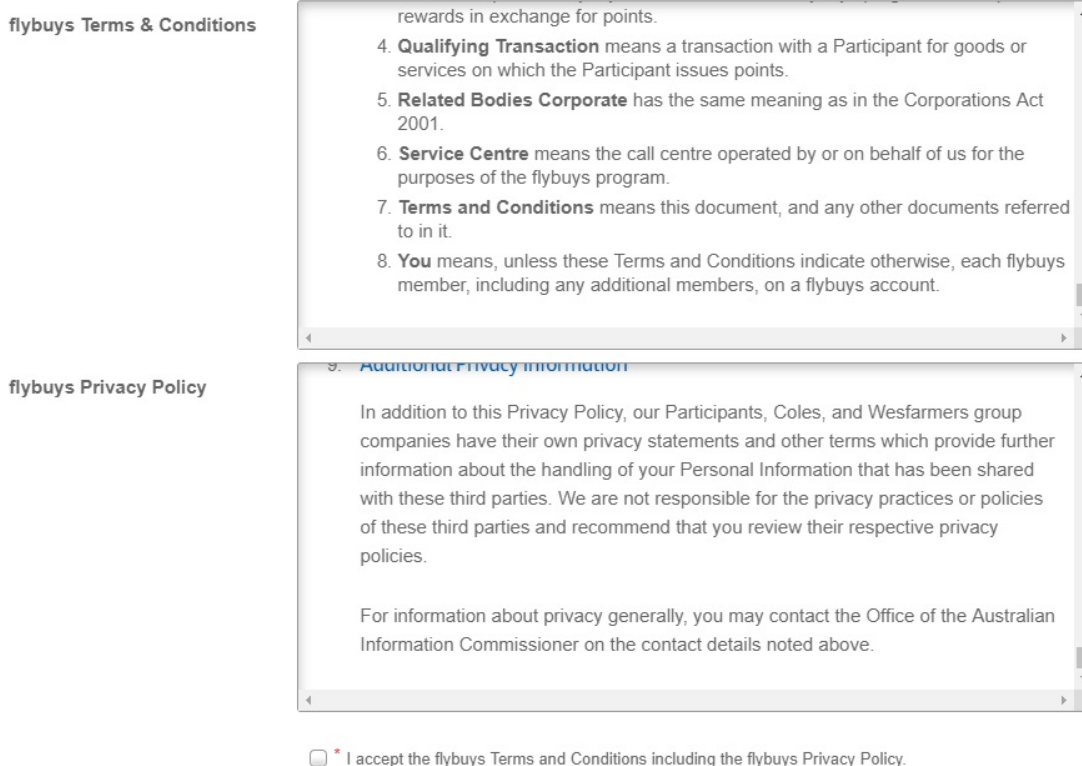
flybuys Terms & Conditions

rewards in exchange for points.

4. Qualifying Transaction means a transaction with a Participant for goods or services on which the Participant issues points.

5. Related Bodies Corporate has the same meaning as in the Corporations Act 2001.

6. Service Centre means the call centre operated by or on behalf of us for the purposes of the flybuys program.

7. Terms and Conditions means this document, and any other documents referred to in it.

8. You means, unless these Terms and Conditions indicate otherwise, each flybuys member, including any additional members, on a flybuys account.

flybuys Privacy Policy

9. Additional Privacy Information

In addition to this Privacy Policy, our Participants, Coles, and Wesfarmers group companies have their own privacy statements and other terms which provide further information about the handling of your Personal Information that has been shared with these third parties. We are not responsible for the privacy practices or policies of these third parties and recommend that you review their respective privacy policies.

For information about privacy generally, you may contact the Office of the Australian Information Commissioner on the contact details noted above.

* I accept the flybuys Terms and Conditions including the flybuys Privacy Policy.